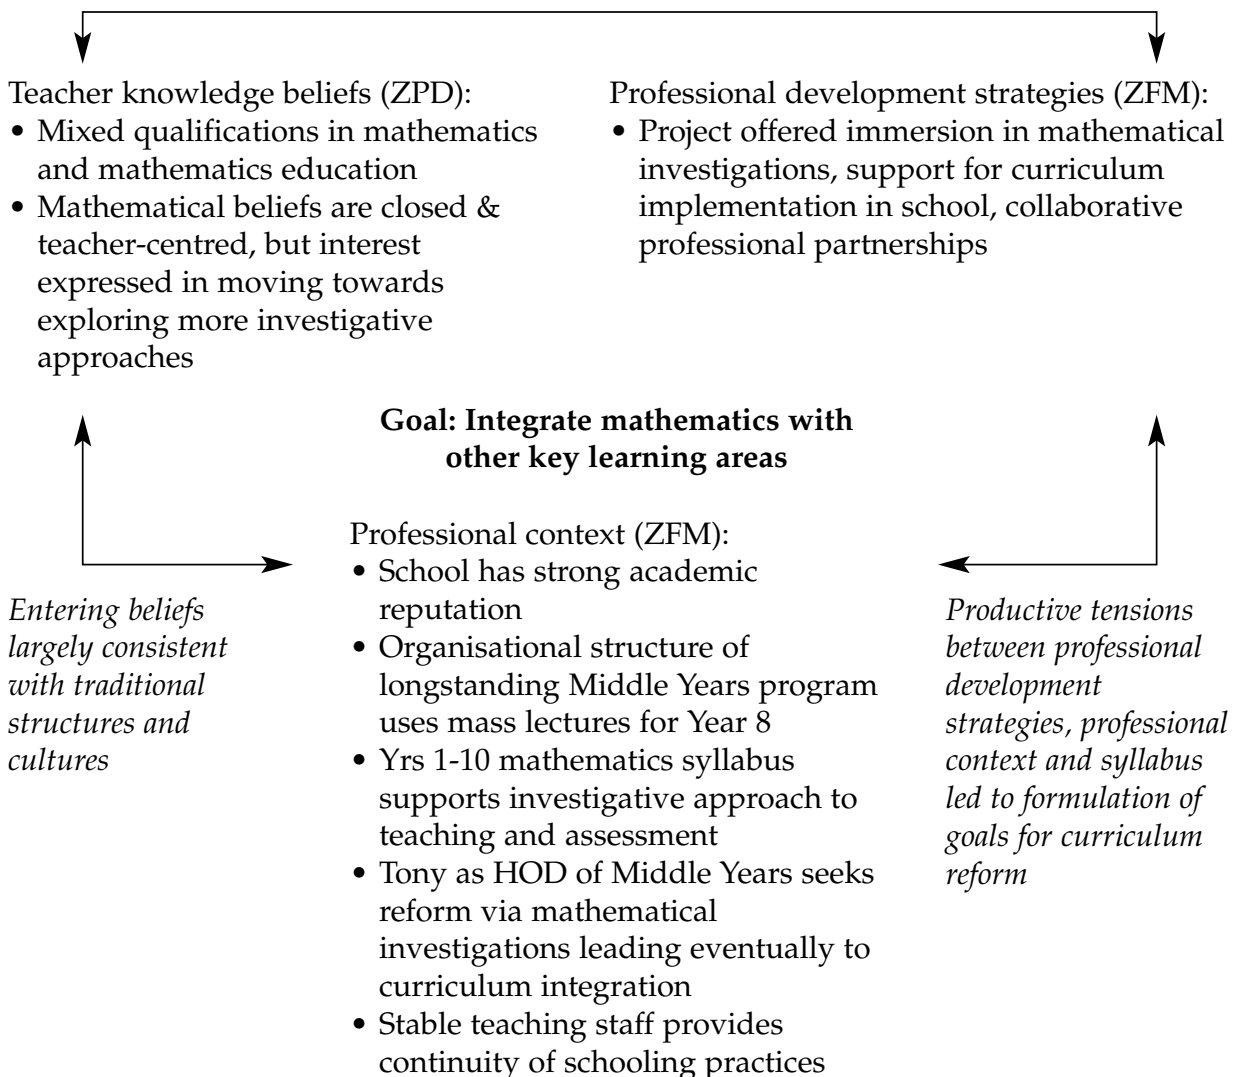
Teacher knowledge beliefs (ZPD):
• Mixed qualifications in mathematics and mathematics education
• Mathematical beliefs are closed & teacher-centred, but interest expressed in moving towards exploring more investigative approaches

Professional development strategies (ZFM):
• Project offered immersion in mathematical investigations, support for curriculum implementation in school, collaborative professional partnerships

**Goal: Integrate mathematics with other key learning areas**

Professional context (ZFM):
• School has strong academic reputation
• Organisational structure of longstanding Middle Years program uses mass lectures for Year 8
• Yrs 1-10 mathematics syllabus supports investigative approach to teaching and assessment
• Tony as HOD of Middle Years seeks reform via mathematical investigations leading eventually to curriculum integration
• Stable teaching staff provides continuity of schooling practices

*Entering beliefs largely consistent with traditional structures and cultures*

*Productive tensions between professional development strategies, professional context and syllabus led to formulation of goals for curriculum reform*